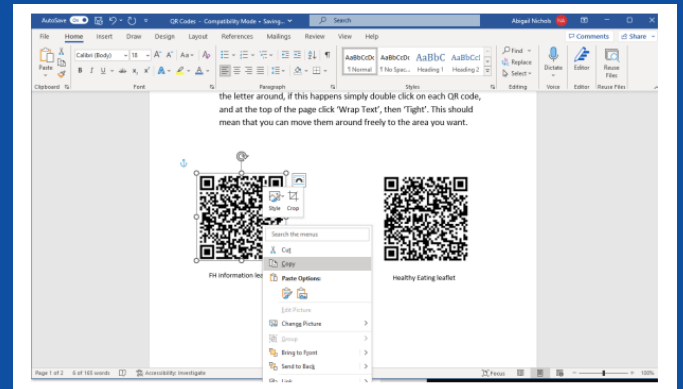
AutoSave On QR Codes - Compatibility Mode • Saving... Search Abigail Nichols AN

File Home Insert Draw Design Layout References Mailings Review View Help Comments Share

Paste Calibri (Body) 18 A A Aa B I U ab x x A A AaBbCcDc 1 Normal AaBbCcDc 1 No Spac... AaBbC Heading 1 AaBbCcI Heading 2 Find Replace Select Dictate Editor Reuse Files

Clipboard Font Paragraph Styles Editing Voice Editor Reuse Files

the letter around, if this happens simply double click on each QR code, and at the top of the page click 'Wrap Text', then 'Tight'. This should mean that you can move them around freely to the area you want.

Style Crop

Search the menus

Cut

Copy

Paste Options:

Edit Picture

Change Picture

Group

Bring to Front

Send to Back

Link

FH information lea

Healthy Eating leaflet

Page 1 of 2 6 of 165 words Accessibility: Investigate Focus 100%